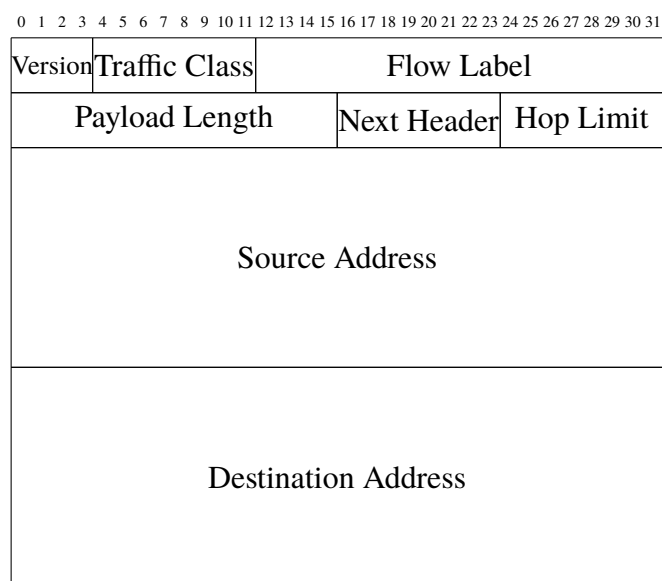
0 1 2 3 4 5 6 7 8 9 10 11 12 13 14 15 16 17 18 19 20 21 22 23 24 25 26 27 28 29 30 31

| Version | Traffic Class | Flow Label |
|---|---|---|

| Payload Length | Next Header | Hop Limit |
|---|---|---|

Source Address

Destination Address